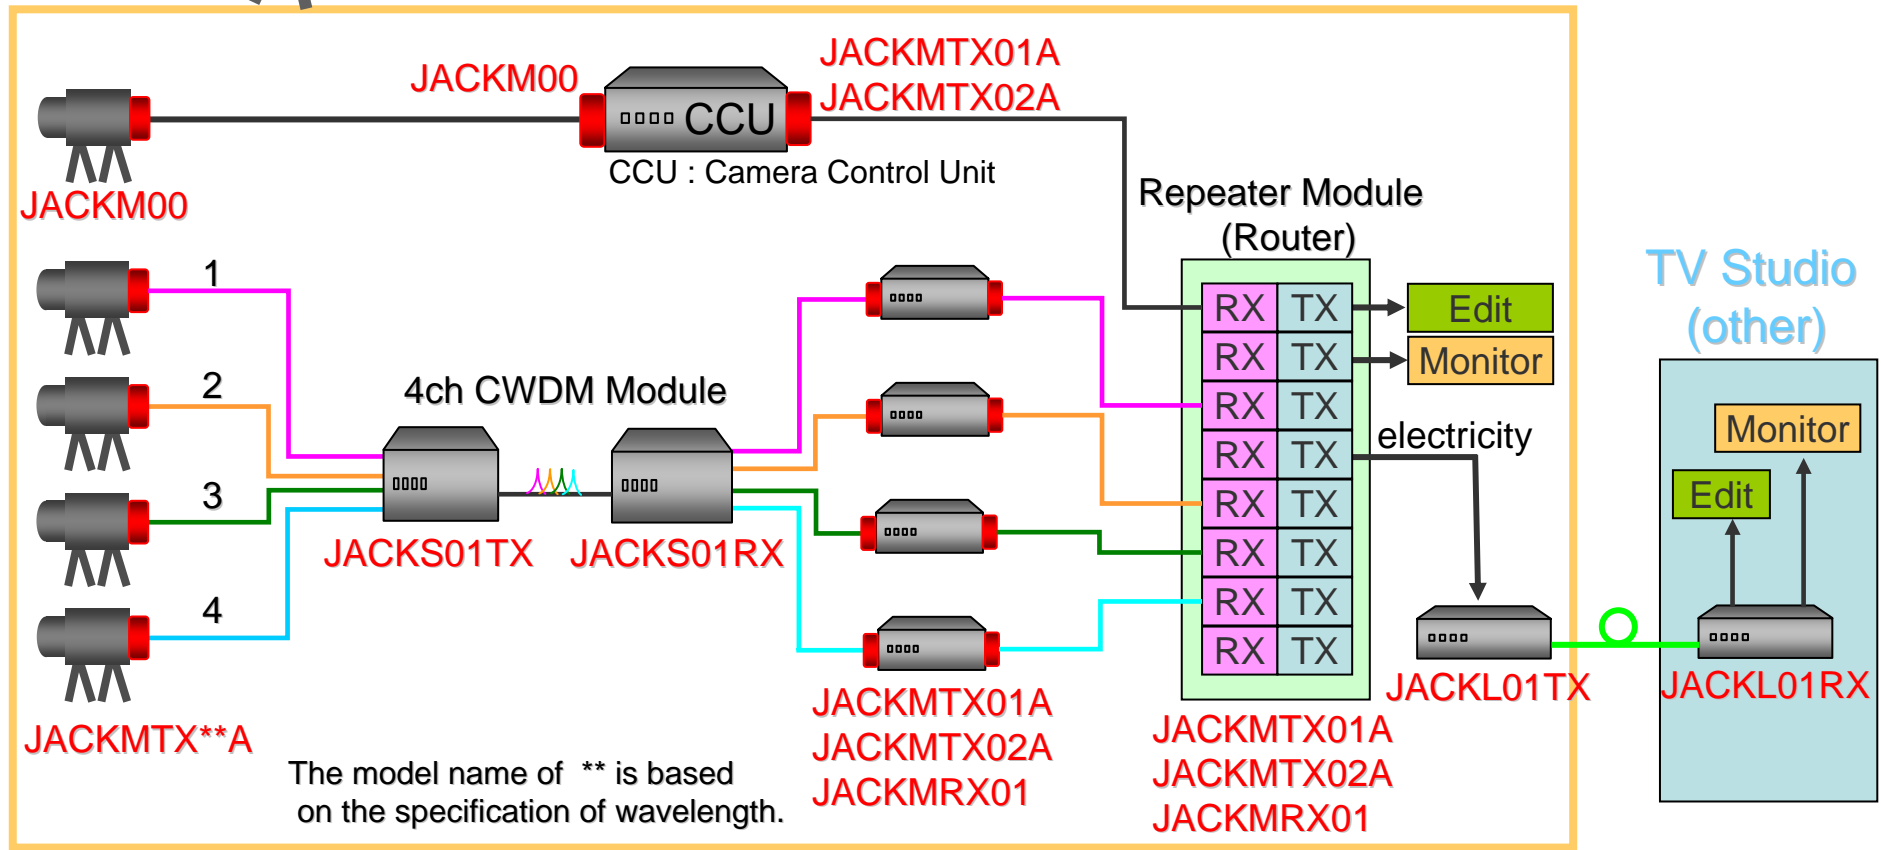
JACKM00

CCU

JACKMTX01A
JACKMTX02A

JACKM00

CCU : Camera Control Unit

Repeater Module
(Router)

TV Studio
(other)

1

2

3

4

4ch CWDM Module

RX TX
RX TX
RX TX
RX TX
RX TX
RX TX
RX TX
RX TX

Edit

Monitor

electricity

Monitor

Edit

JACKS01TX

JACKS01RX

JACKL01TX

JACKL01RX

JACKMTX**A

JACKMTX01A
JACKMTX02A
JACKMRX01

JACKMTX01A
JACKMTX02A
JACKMRX01

The model name of ** is based
on the specification of wavelength.